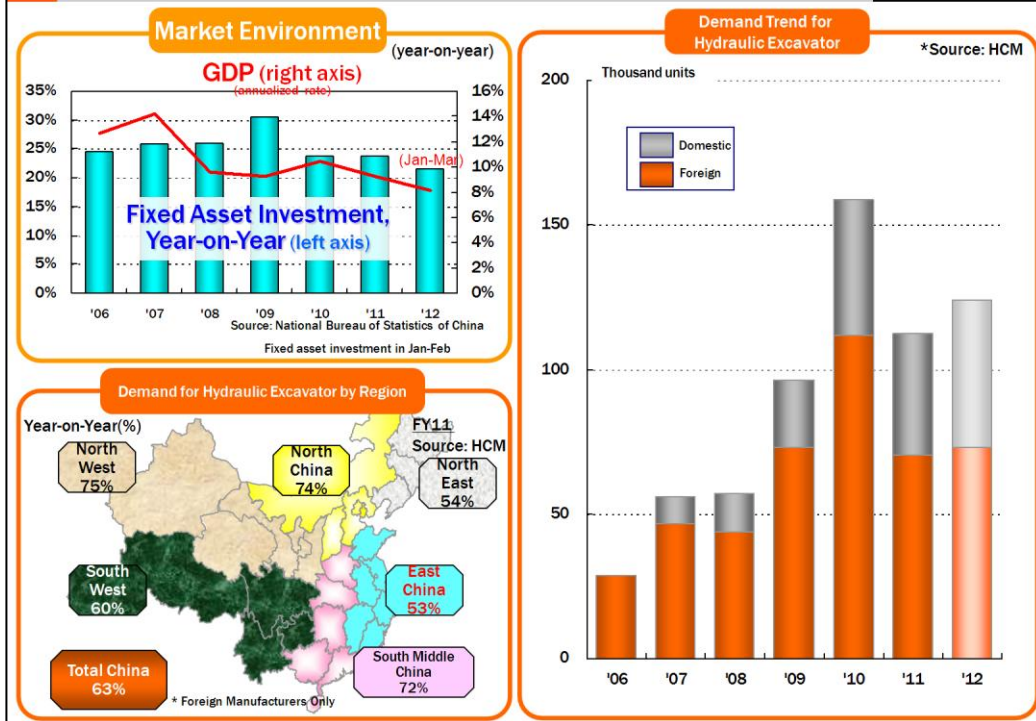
Market Environment

(year-on-year)

GDP (right axis)
(annualized rate)

35%
30%
25%
20%
15%
10%
5%
0%

16%
14%
12%
10%
8%
6%
4%
2%
0%

(Jan-Mar)

Fixed Asset Investment, Year-on-Year (left axis)

'06 '07 '08 '09 '10 '11 '12

Source: National Bureau of Statistics of China
Fixed asset investment in Jan-Feb

Demand for Hydraulic Excavator by Region

Year-on-Year(%)

FY11
Source: HCM

North West 75%

North China 74%

North East 54%

South West 60%

East China 53%

South Middle China 72%

Total China 63%

* Foreign Manufacturers Only

Demand Trend for Hydraulic Excavator

*Source: HCM

Thousand units

200
150
100
50
0

Domestic
Foreign

'06 '07 '08 '09 '10 '11 '12